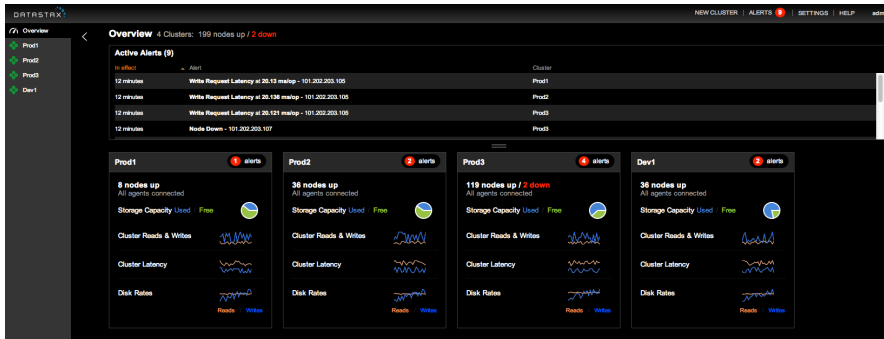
DATASTAX

NEW CLUSTER | ALERTS 9 | SETTINGS | HELP | adm

Overview
Prod1
Prod2
Prod3
Dev1

Overview 4 Clusters: 199 nodes up / 2 down

Active Alerts (9)

| In effect | Alert | Cluster |
|---|---|---|
| 12 minutes | Write Request Latency at 20.13 ms/op - 101.202.203.105 | Prod1 |
| 12 minutes | Write Request Latency at 20.136 ms/op - 101.202.203.105 | Prod2 |
| 12 minutes | Write Request Latency at 20.121 ms/op - 101.202.203.105 | Prod3 |
| 12 minutes | Node Down - 101.202.203.107 | Prod3 |

Prod1
1 alerts
8 nodes up
All agents connected
Storage Capacity Used | Free
Cluster Reads & Writes
Cluster Latency
Disk Rates
Reads | Writes

Prod2
2 alerts
36 nodes up
All agents connected
Storage Capacity Used | Free
Cluster Reads & Writes
Cluster Latency
Disk Rates
Reads | Writes

Prod3
4 alerts
119 nodes up / 2 down
All agents connected
Storage Capacity Used | Free
Cluster Reads & Writes
Cluster Latency
Disk Rates
Reads | Writes

Dev1
2 alerts
36 nodes up
All agents connected
Storage Capacity Used | Free
Cluster Reads & Writes
Cluster Latency
Disk Rates
Reads | Writes